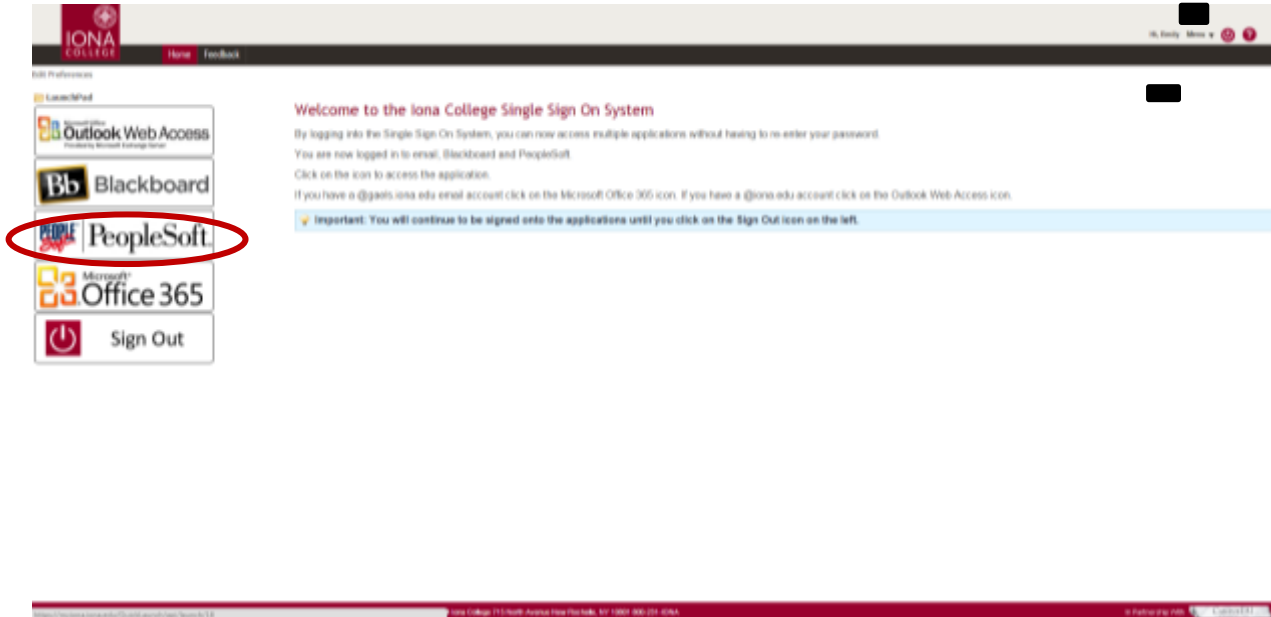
IONA COLLEGE

Home Feedback

Hi, Emily Menu ▾

Edit Preferences

LaunchPad

Microsoft Office Outlook Web Access Provided by Microsoft Exchange Server

Bb Blackboard

PEOPLE Soft PeopleSoft.

Microsoft Office 365

Sign Out

Welcome to the Iona College Single Sign On System

By logging into the Single Sign On System, you can now access multiple applications without having to re-enter your password.

You are now logged in to email, Blackboard and PeopleSoft.

Click on the icon to access the application.

If you have a @gaels.iona.edu email account click on the Microsoft Office 365 icon. If you have a @iona.edu account click on the Outlook Web Access icon.

Important: You will continue to be signed onto the applications until you click on the Sign Out icon on the left.

Iona College 715 North Avenue New Rochelle, NY 10801 800-231-IONA

In Partnership With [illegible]